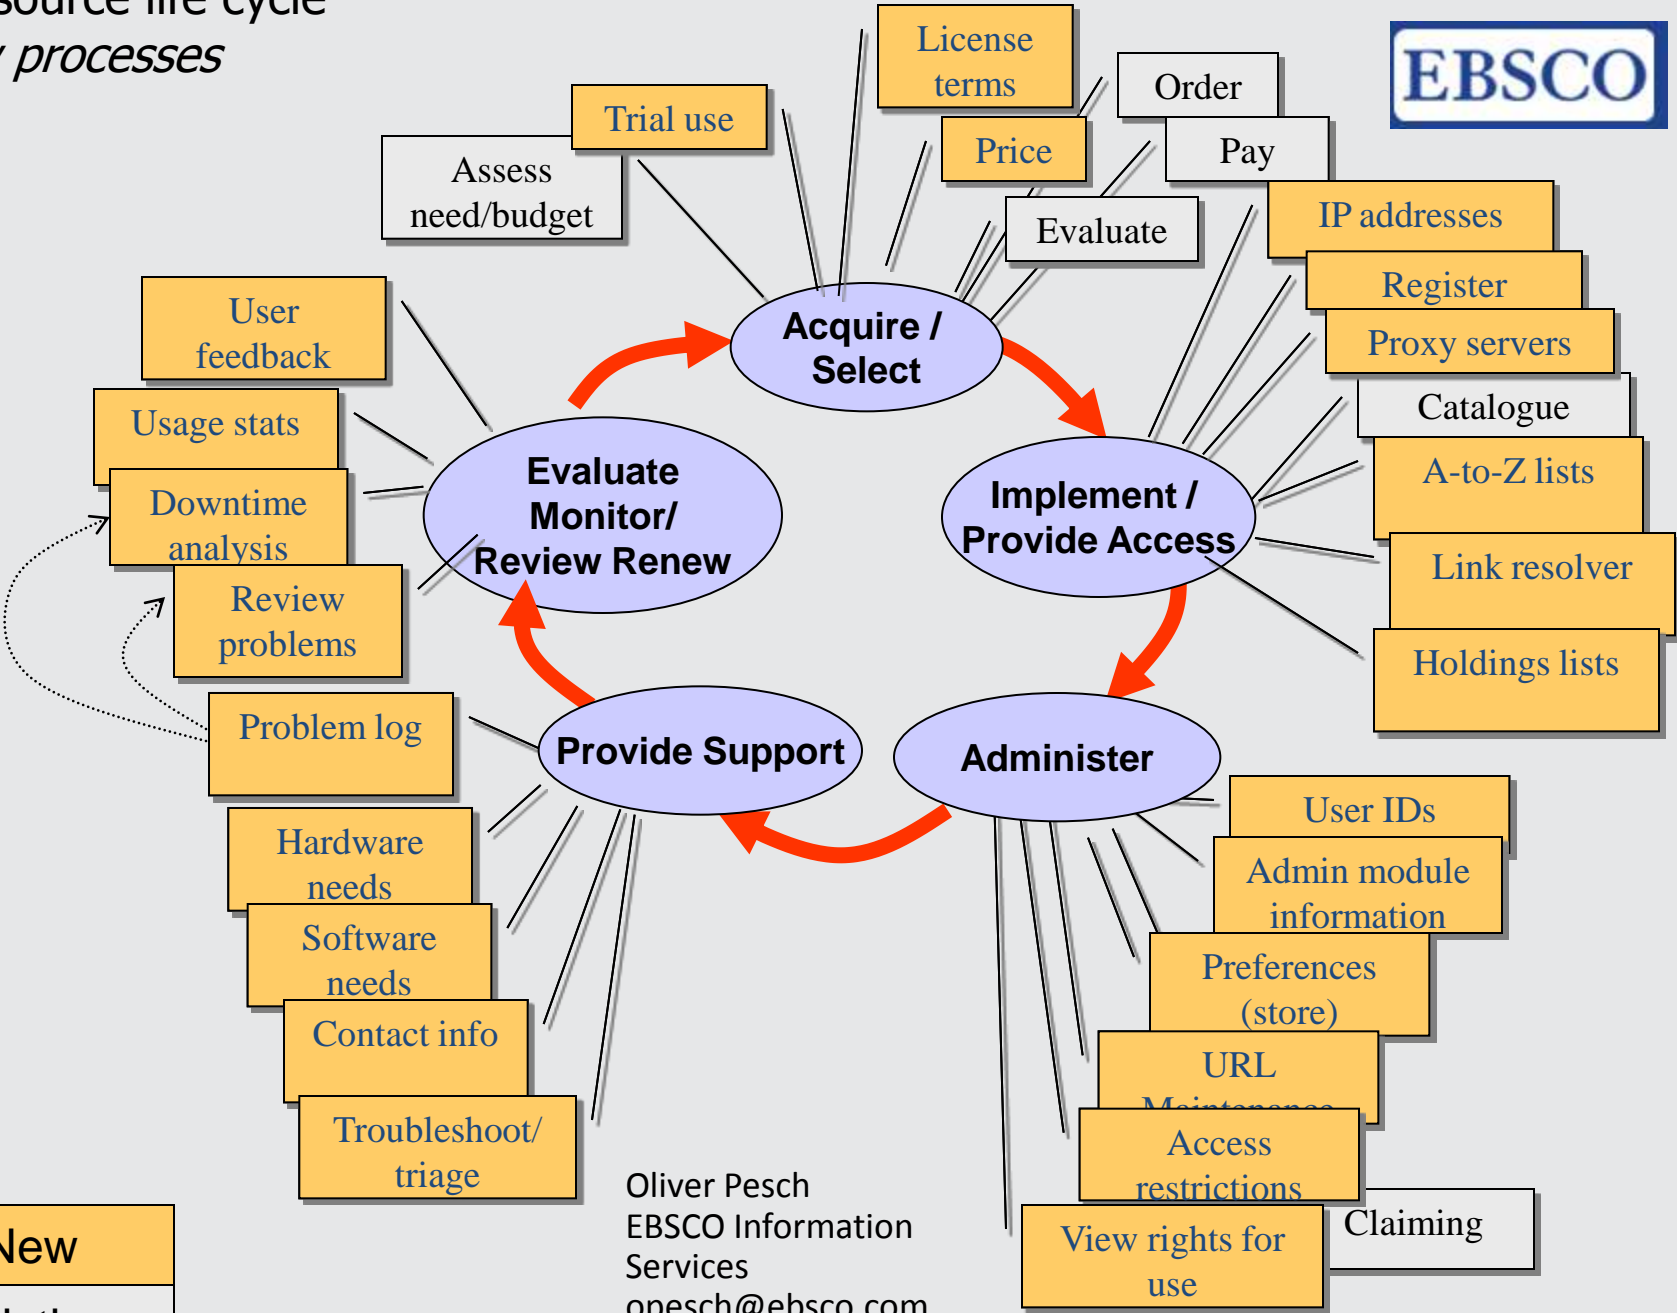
source life cycle
processes

EBSCO

License terms
Order
Trial use
Price
Pay
Assess need/budget
Evaluate
IP addresses
Register
Proxy servers
Catalogue
A-to-Z lists
Link resolver
Holdings lists

User feedback
Usage stats
Downtime analysis
Review problems
Problem log

Acquire / Select
Evaluate Monitor/ Review Renew
Implement / Provide Access
Provide Support
Administer

User IDs
Admin module information
Preferences (store)
URL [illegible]
Access restrictions
Claiming
View rights for use

Hardware needs
Software needs
Contact info
Troubleshoot/ triage

Oliver Pesch
EBSCO Information Services
opesch@ebsco.com

New
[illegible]